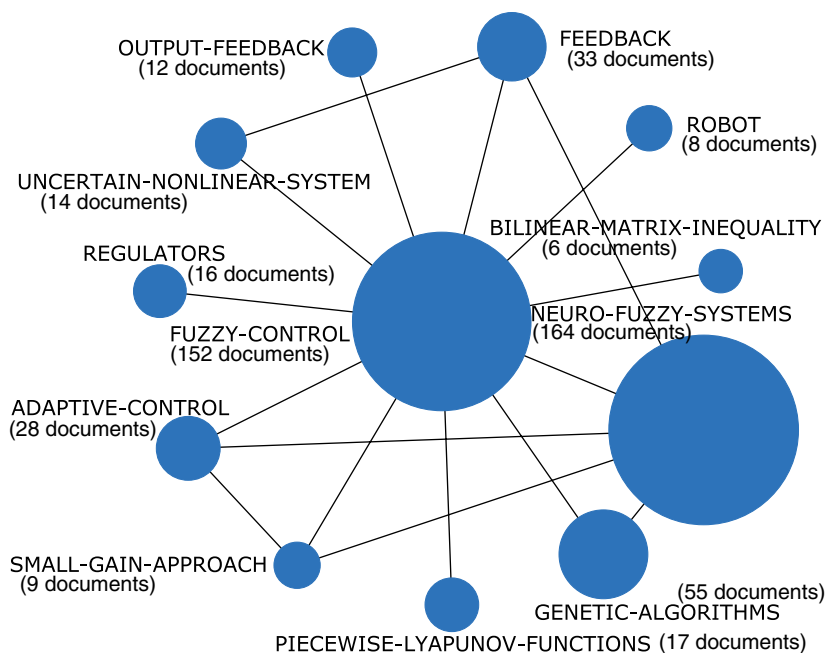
OUTPUT-FEEDBACK
(12 documents)

FEEDBACK
(33 documents)

ROBOT
(8 documents)

UNCERTAIN-NONLINEAR-SYSTEM
(14 documents)

BILINEAR-MATRIX-INEQUALITY
(6 documents)

REGULATORS
(16 documents)

NEURO-FUZZY-SYSTEMS
(164 documents)

FUZZY-CONTROL
(152 documents)

ADAPTIVE-CONTROL
(28 documents)

SMALL-GAIN-APPROACH
(9 documents)

(55 documents)
GENETIC-ALGORITHMS

PIECEWISE-LYAPUNOV-FUNCTIONS (17 documents)